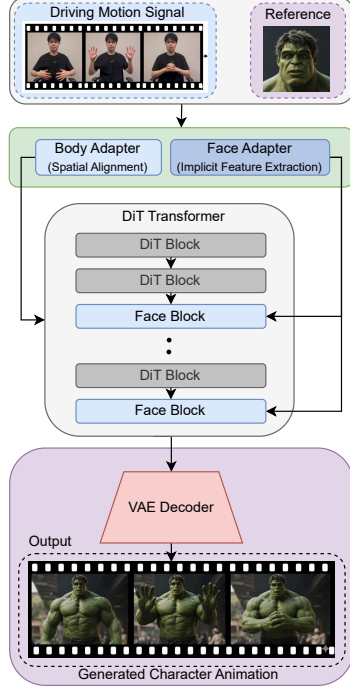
Driving Motion Signal

Reference

Body Adapter
(Spatial Alignment)

Face Adapter
(Implicit Feature Extraction)

DiT Transformer

DiT Block

DiT Block

Face Block

DiT Block

Face Block

VAE Decoder

Output

Generated Character Animation